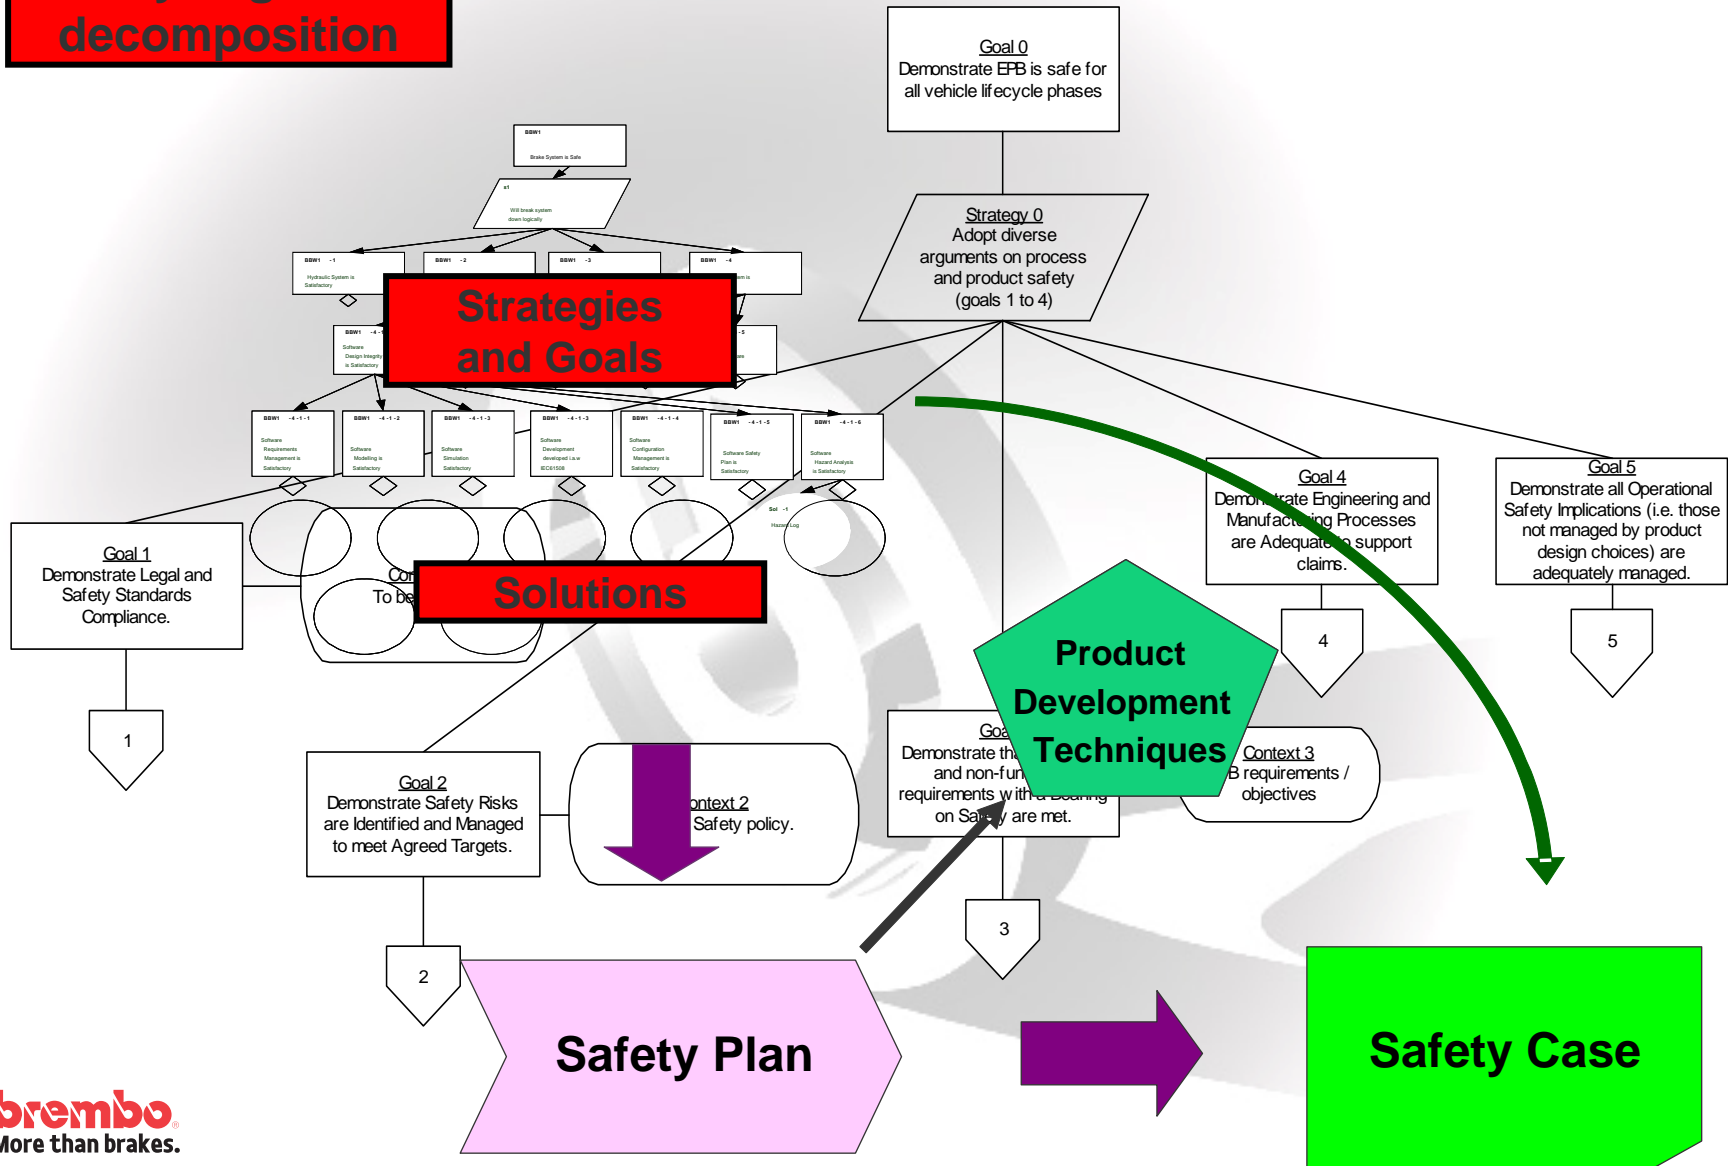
decomposition

Goal 0
Demonstrate EPB is safe for all vehicle lifecycle phases

Strategy 0
Adopt diverse arguments on process and product safety (goals 1 to 4)

BBW1
Brake System is Safe

s1
Will break system down logically

BBW1 -1
Hydraulic System is Satisfactory

BBW1 -2

BBW1 -3

BBW1 -4

BBW1 -4-
Software Design Integrity is Satisfactory

-5

Strategies and Goals

BBW1 -4-1-1
Software Requirements Management is Satisfactory

BBW1 -4-1-2
Software Modelling is Satisfactory

BBW1 -4-1-3
Software Simulation Satisfactory

BBW1 -4-1-3
Software Development developed i.a.w IEC61508

BBW1 -4-1-4
Software Configuration Management is Satisfactory

BBW1 -4-1-5
Software Safety Plan is Satisfactory

BBW1 -4-1-6
Software Hazard Analysis is Satisfactory

Sol -1
Hazard Log

Goal 1
Demonstrate Legal and Safety Standards Compliance.

Con
To be

Solutions

Goal 4
Demonstrate Engineering and Manufacturing Processes are Adequate to support claims.

Goal 5
Demonstrate all Operational Safety Implications (i.e. those not managed by product design choices) are adequately managed.

4

5

1

Product Development Techniques

Goal
Demonstrate th and non-fun requirements with a Bearing on Safety are met.

Context 3
B requirements / objectives

Goal 2
Demonstrate Safety Risks are Identified and Managed to meet Agreed Targets.

ontext 2
Safety policy.

3

2

Safety Plan

Safety Case

brembo
More than brakes.